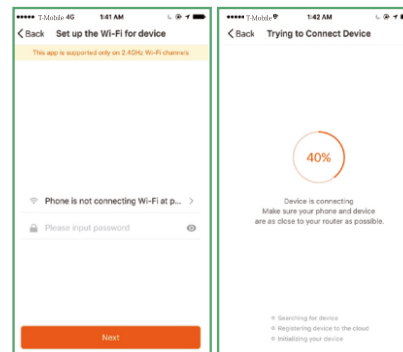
••••• T-Mobile 4G 1:41 AM

Back Set up the Wi-Fi for device

This app is supported only on 2.4GHz Wi-Fi channels

Phone is not connecting Wi-Fi at p...

Please input password

Next

••••• T-Mobile 1:42 AM

Back Trying to Connect Device

40%

Device is connecting
Make sure your phone and device are as close to your router as possible.

Searching for device
Registering device to the cloud
Initializing your device